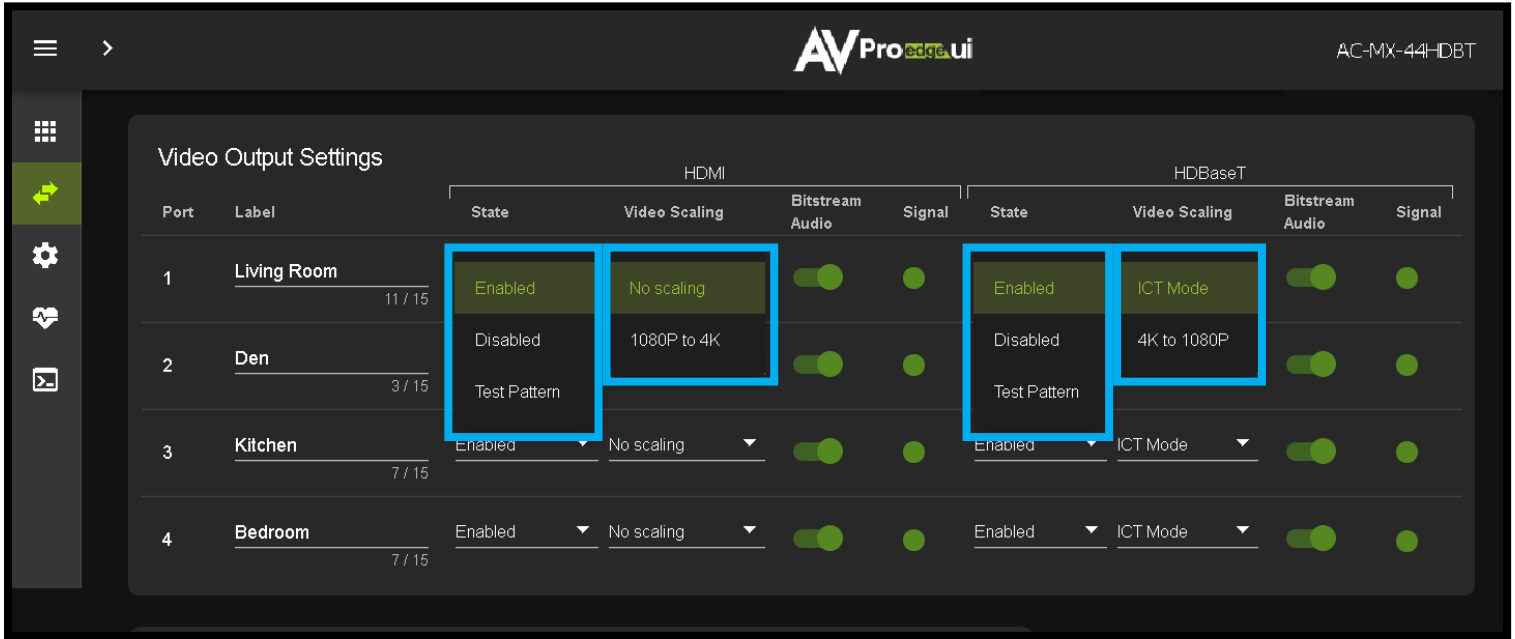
AVPro edge ui

AC-MX-44HDBT

Video Output Settings

HDMI

HDBaseT

| Port | Label | State | Video Scaling | Bitstream Audio | Signal | State | Video Scaling | Bitstream Audio | Signal |
|---|---|---|---|---|---|---|---|---|---|
| 1 | Living Room 11 / 15 | Enabled | No scaling | | | Enabled | ICT Mode | | |
| 2 | Den 3 / 15 | Disabled | 1080P to 4K | | | Disabled | 4K to 1080P | | |
| | | Test Pattern | | | | Test Pattern | | | |
| 3 | Kitchen 7 / 15 | Enabled | No scaling | | | Enabled | ICT Mode | | |
| 4 | Bedroom 7 / 15 | Enabled | No scaling | | | Enabled | ICT Mode | | |